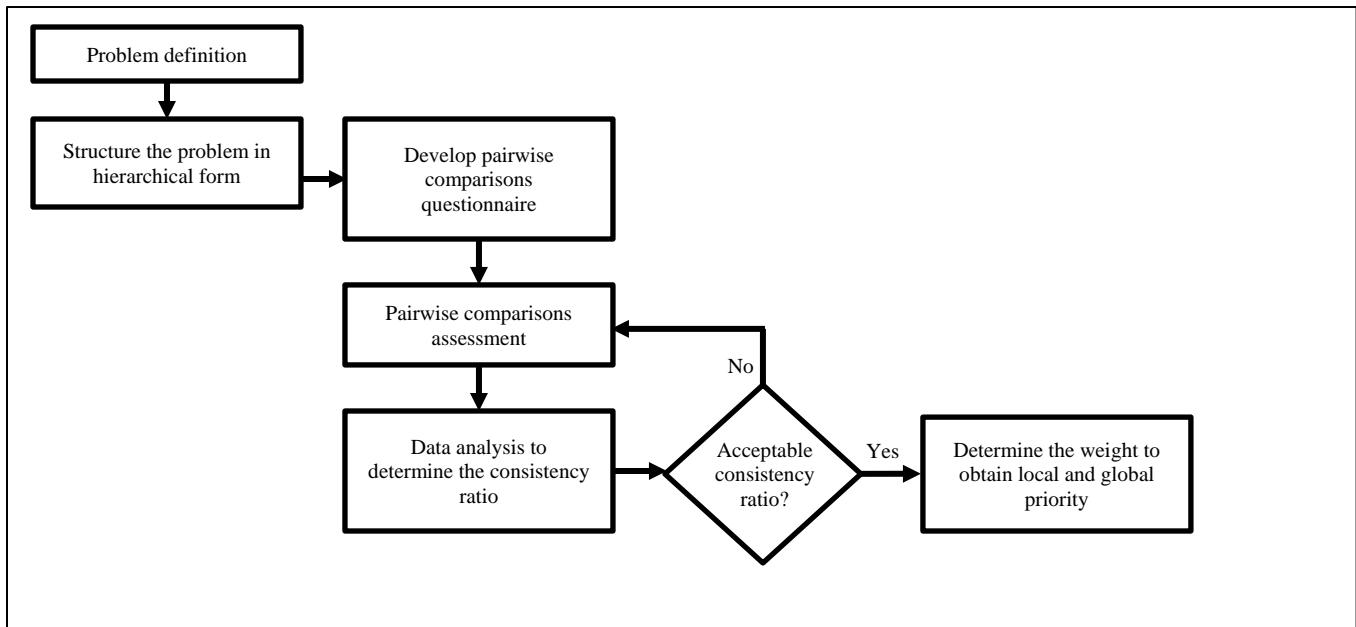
Problem definition

Structure the problem in hierarchical form

Develop pairwise comparisons questionnaire

Pairwise comparisons assessment

No

Data analysis to determine the consistency ratio

Acceptable consistency ratio?

Yes

Determine the weight to obtain local and global priority